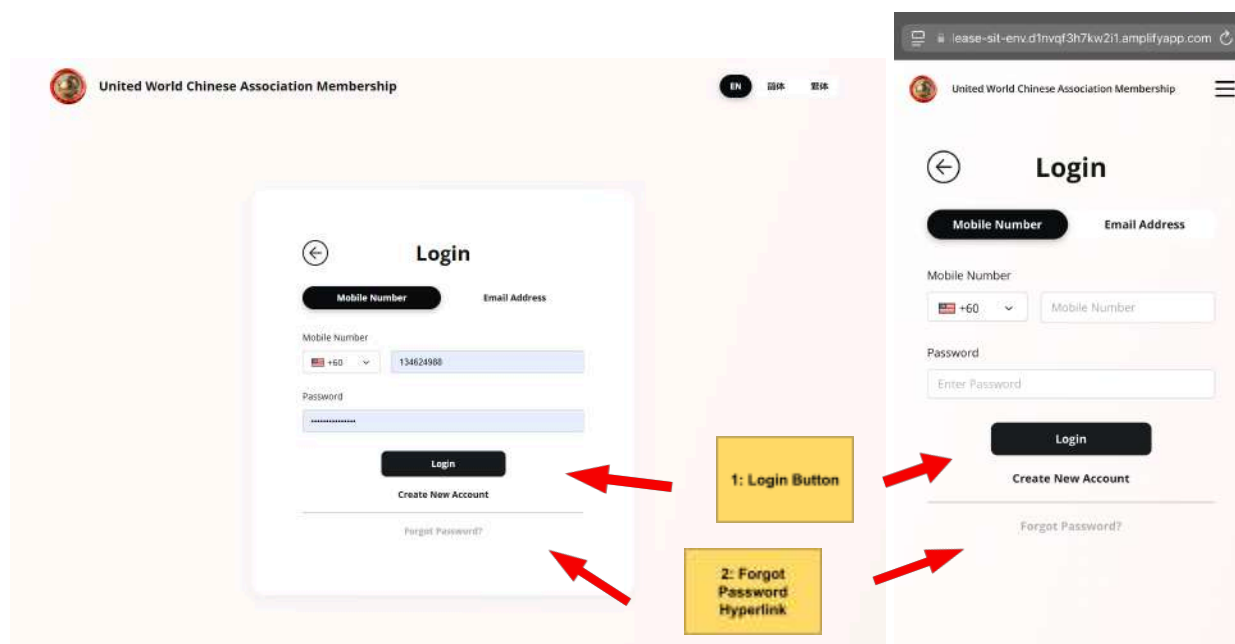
United World Chinese Association Membership

EN 简体 繁体

Login

Mobile Number | Email Address

Mobile Number

+60 134624988

Password

••••••••••••••

Login

Create New Account

Forgot Password?

1: Login Button

2: Forgot Password Hyperlink

lease-sit-env.d1nvqf3h7kw2i1.amplifyapp.com

United World Chinese Association Membership

Login

Mobile Number | Email Address

Mobile Number

+60 Mobile Number

Password

Enter Password

Login

Create New Account

Forgot Password?